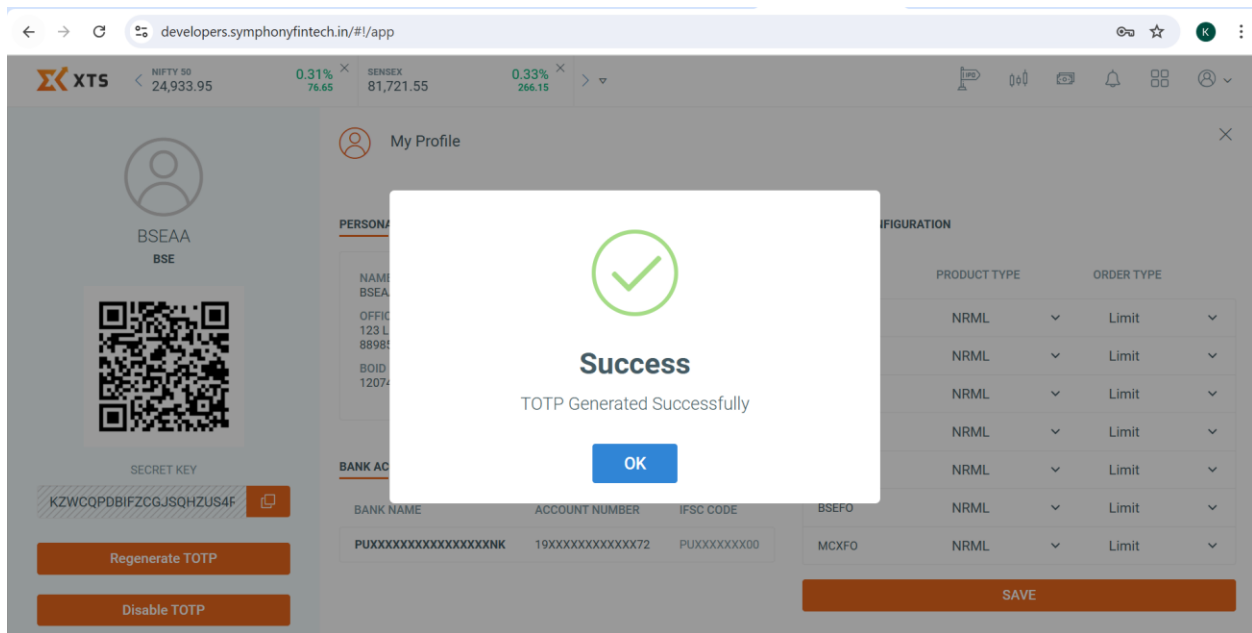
developers.symphonyfintech.in/#!/app

K

XTS

NIFTY 50
24,933.95
0.31%
76.65

SENSEX
81,721.55
0.33%
266.15

BSEAA
BSE

SECRET KEY
KZWCQPDBIFZCGJSQHZUS4F

Regenerate TOTP

Disable TOTP

My Profile

PERSONA

NAME
BSEA

OFFIC
123 L
88985

BOID
12074

BANK AC

BANK NAME
ACCOUNT NUMBER
IFSC CODE
PUXXXXXXXXXXXXXXXXNK
19XXXXXXXXXXXX72
PUXXXXXXX00

NFIGURATION

PRODUCT TYPE
ORDER TYPE

| | PRODUCT TYPE | ORDER TYPE |
|---|---|---|
| | NRML | Limit |
| | NRML | Limit |
| | NRML | Limit |
| | NRML | Limit |
| | NRML | Limit |
| BSEFO | NRML | Limit |
| MCXFO | NRML | Limit |

SAVE

Success

TOTP Generated Successfully

OK